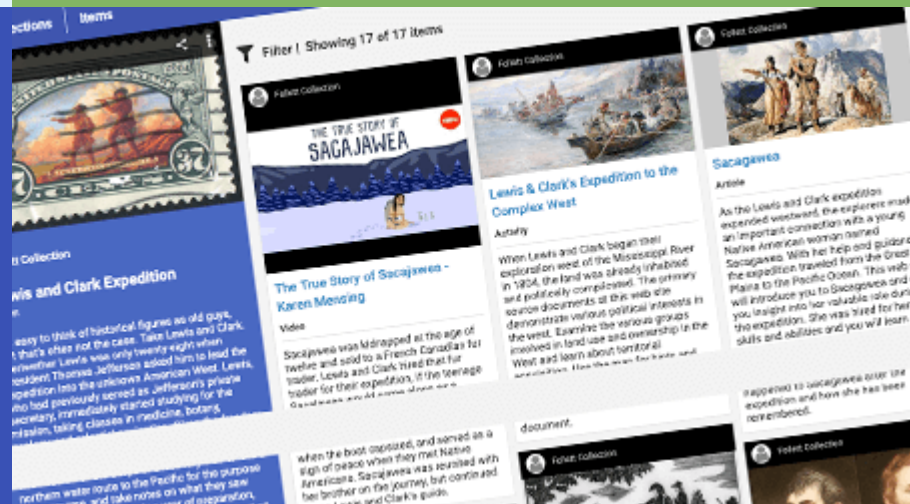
ections | Items

Filter | Showing 17 of 17 items

Follett Collection

THE TRUE STORY OF SACAJAWEA

The True Story of Sacajawea - Karen Mensing

Video

Sacajawea was kidnapped at the age of twelve and sold to a French Canadian fur trader. Lewis and Clark hired that fur trader for their expedition. If the teenage Sacajawea would come along as a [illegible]

Follett Collection

Lewis & Clark's Expedition to the Complex West

Activity

When Lewis and Clark began their exploration west of the Mississippi River in 1804, the land was already inhabited and politically complicated. The primary source documents at this web site demonstrate various political interests in the west. Examine the various groups involved in land use and ownership in the West and learn about territorial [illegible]

Follett Collection

Sacagawea

Article

As the Lewis and Clark expedition extended westward, the explorers made an important connection with a young Native American woman named Sacagawea. With her help and guidance, the expedition traveled from the Great Plains to the Pacific Ocean. This web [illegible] will introduce you to Sacagawea and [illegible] you insight into her valuable role during the expedition. She was hired for her skills and abilities and you will learn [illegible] happened to Sacagawea after the expedition and how she has been remembered.

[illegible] Collection

Lewis and Clark Expedition

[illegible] easy to think of historical figures as old guys, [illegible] that's often not the case. Take Lewis and Clark. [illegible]member Lewis was only twenty eight when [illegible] President Thomas Jefferson asked him to lead the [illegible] expedition into the unknown American West. Lewis, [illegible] who had previously served as Jefferson's private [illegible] secretary, immediately started studying for the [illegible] mission, taking classes in medicine, botany,

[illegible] northern water route to the Pacific for the purpose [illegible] and take notes on what they saw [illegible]

when the boat capsized, and served as a sign of peace when they met Native Americans. Sacajawea was reunited with her brother on the journey, but continued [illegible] Lewis and Clark's guide.

document.

Follett Collection

Follett Collection